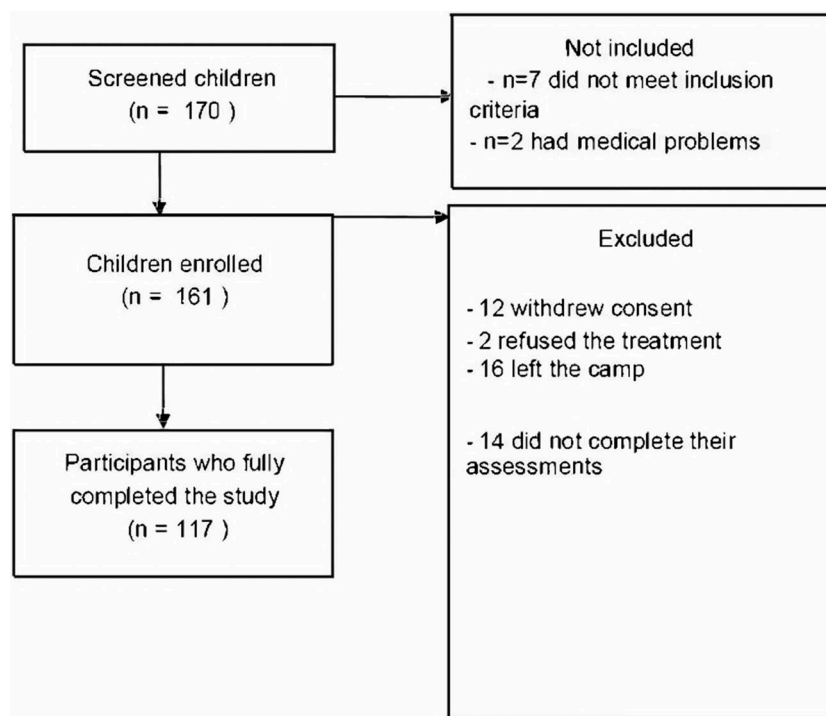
Screened children
(n = 170 )

Not included
- n=7 did not meet inclusion criteria
- n=2 had medical problems

Children enrolled
(n = 161 )

Excluded

- 12 withdrew consent
- 2 refused the treatment
- 16 left the camp

- 14 did not complete their assessments

Participants who fully completed the study
(n = 117 )